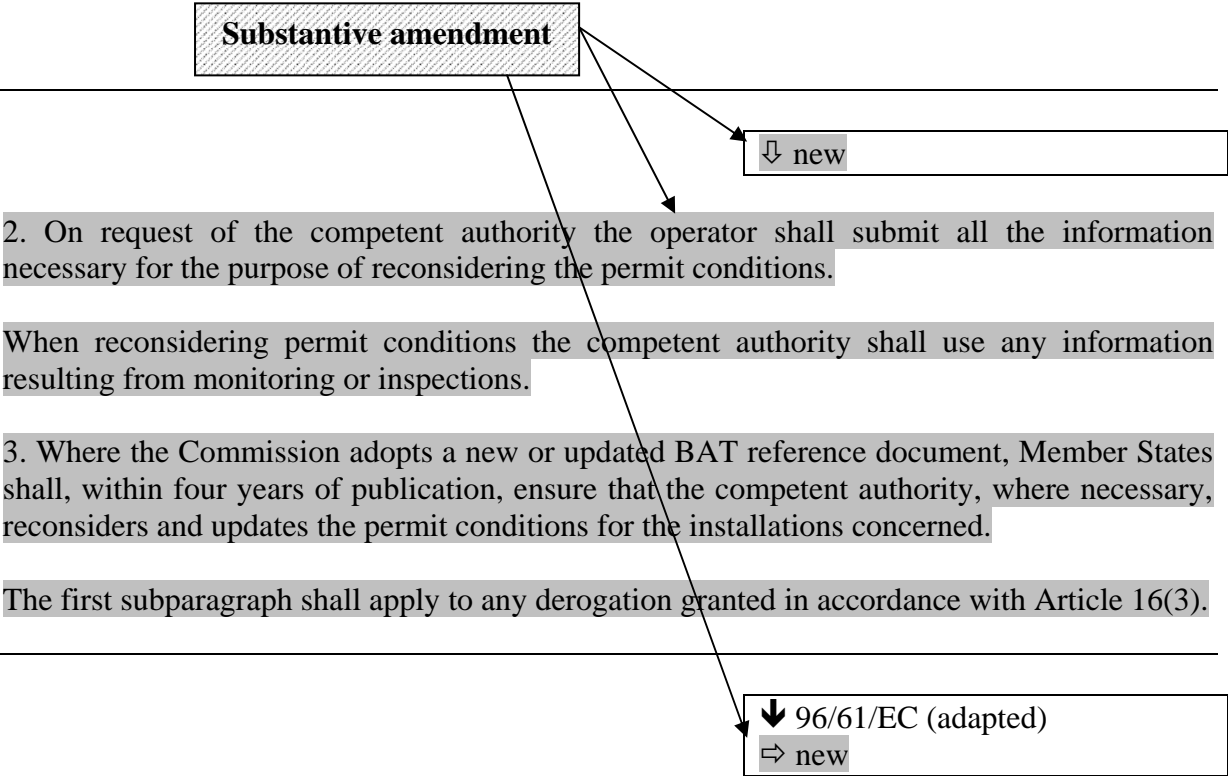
Substantive amendment

⇩ new

2. On request of the competent authority the operator shall submit all the information necessary for the purpose of reconsidering the permit conditions.

When reconsidering permit conditions the competent authority shall use any information resulting from monitoring or inspections.

3. Where the Commission adopts a new or updated BAT reference document, Member States shall, within four years of publication, ensure that the competent authority, where necessary, reconsiders and updates the permit conditions for the installations concerned.

The first subparagraph shall apply to any derogation granted in accordance with Article 16(3).

⬇ 96/61/EC (adapted)
⇨ new